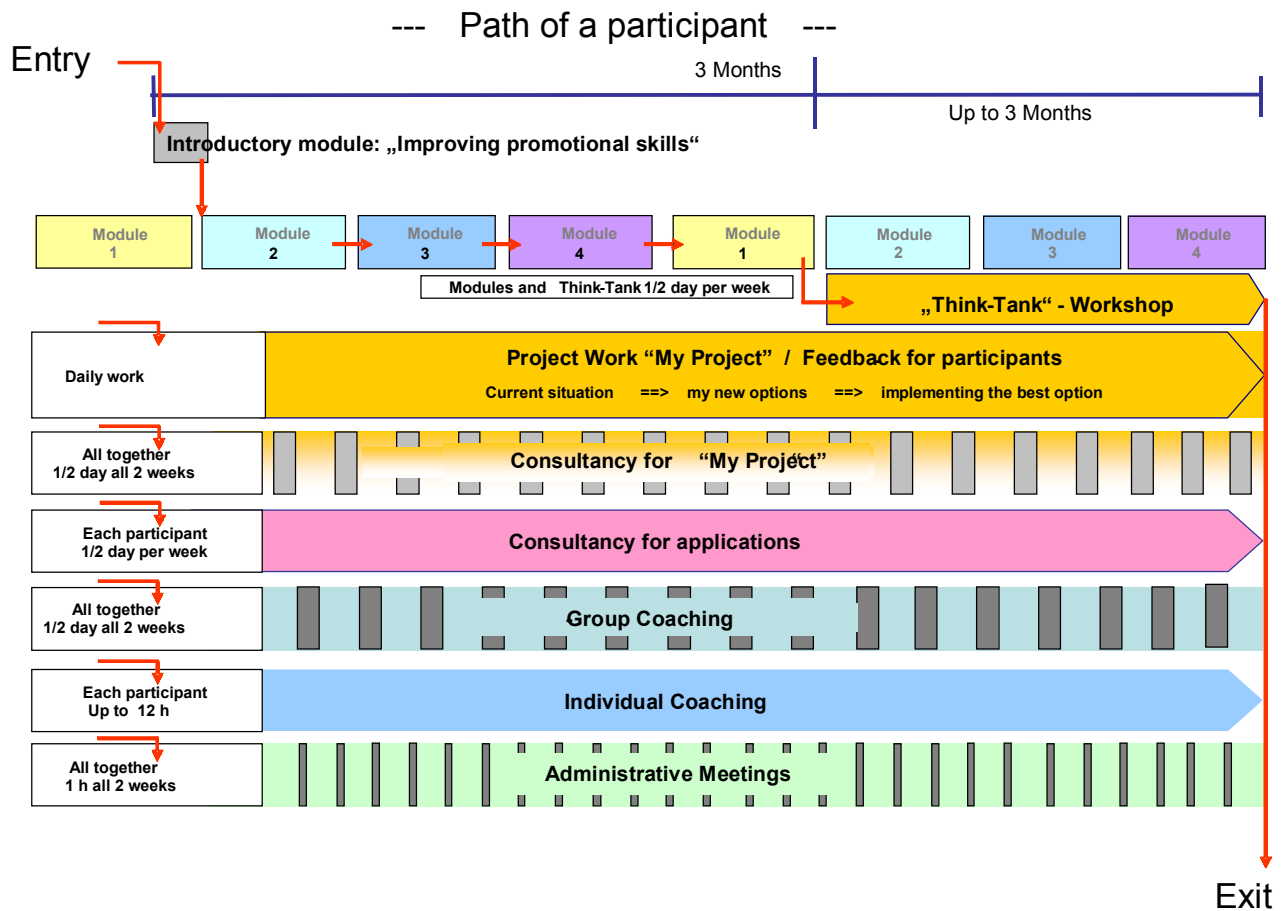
--- Path of a participant ---

Entry

3 Months

Up to 3 Months

Introductory module: „Improving promotional skills“

Module 1

Module 2

Module 3

Module 4

Module 1

Module 2

Module 3

Module 4

Modules and Think-Tank 1/2 day per week

„Think-Tank“ - Workshop

Daily work

Project Work “My Project” / Feedback for participants

Current situation ==> my new options ==> implementing the best option

All together 1/2 day all 2 weeks

Consultancy for “My Project”

Each participant 1/2 day per week

Consultancy for applications

All together 1/2 day all 2 weeks

Group Coaching

Each participant Up to 12 h

Individual Coaching

All together 1 h all 2 weeks

Administrative Meetings

Exit